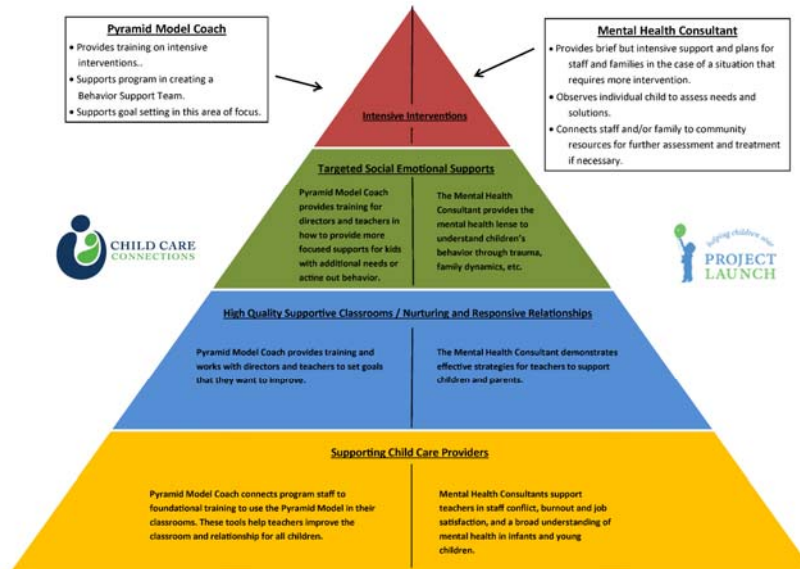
Pyramid Model Coach

• Provides training on intensive interventions..
• Supports program in creating a Behavior Support Team.
• Supports goal setting in this area of focus.

Mental Health Consultant

• Provides brief but intensive support and plans for staff and families in the case of a situation that requires more intervention.
• Observes individual child to assess needs and solutions.
• Connects staff and/or family to community resources for further assessment and treatment if necessary.

Intensive Interventions

Targeted Social Emotional Supports

Pyramid Model Coach provides training for directors and teachers in how to provide more focused supports for kids with additional needs or acting out behavior.

The Mental Health Consultant provides the mental health lense to understand children's behavior through trauma, family dynamics, etc.

CHILD CARE CONNECTIONS

helping children soar PROJECT LAUNCH

High Quality Supportive Classrooms / Nurturing and Responsive Relationships

Pyramid Model Coach provides training and works with directors and teachers to set goals that they want to improve.

The Mental Health Consultant demonstrates effective strategies for teachers to support children and parents.

Supporting Child Care Providers

Pyramid Model Coach connects program staff to foundational training to use the Pyramid Model in their classrooms. These tools help teachers improve the classroom and relationship for all children.

Mental Health Consultants support teachers in staff conflict, burnout and job satisfaction, and a broad understanding of mental health in infants and young children.